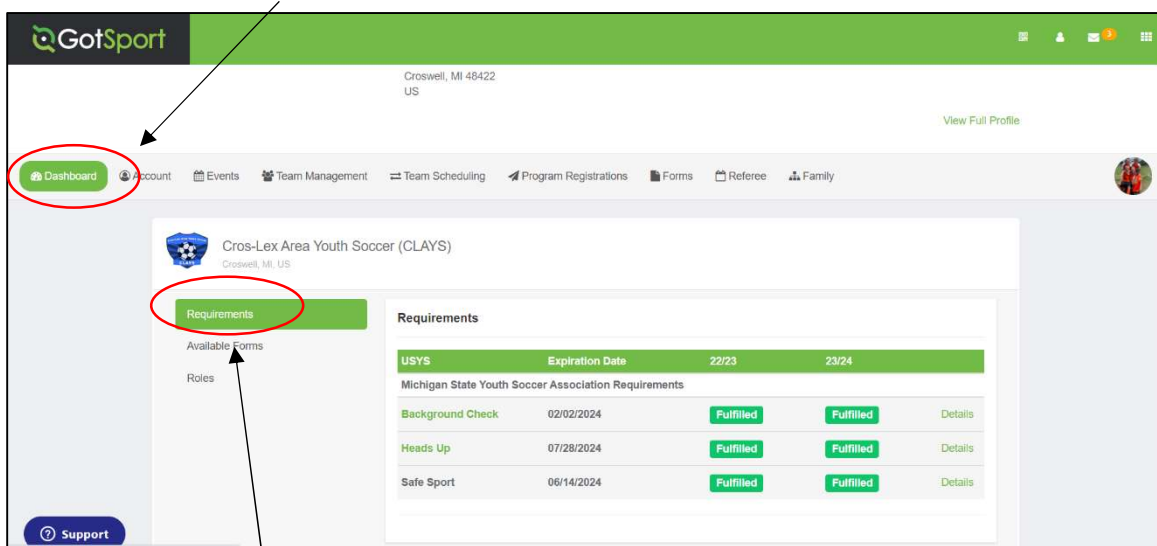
GotSport

3

Croswell, MI 48422
US

View Full Profile

Dashboard Account Events Team Management Team Scheduling Program Registrations Forms Referee Family

Cros-Lex Area Youth Soccer (CLAYS)
Croswell, MI, US

Requirements
Available Forms
Roles

Requirements

| USYS | Expiration Date | 22/23 | 23/24 | |
|---|---|---|---|---|
| Michigan State Youth Soccer Association Requirements | | | | |
| Background Check | 02/02/2024 | Fulfilled | Fulfilled | Details |
| Heads Up | 07/28/2024 | Fulfilled | Fulfilled | Details |
| Safe Sport | 06/14/2024 | Fulfilled | Fulfilled | Details |

Support